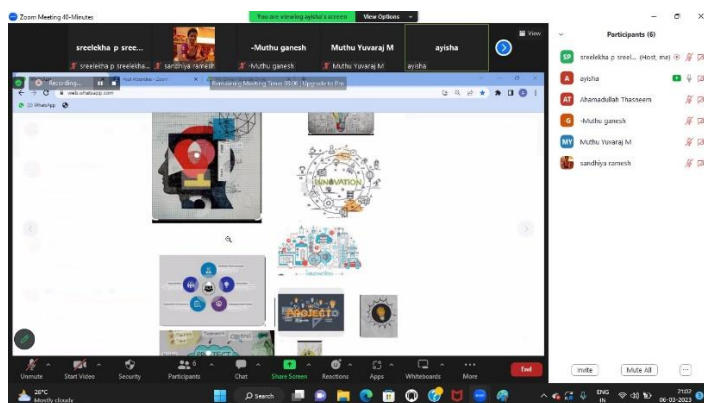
Zoom Meeting 40-Minutes

You are viewing ayisha's screen

View Options

View

sreelekha p sree...

sreelekha p sreelekha...

sandhiya ramesh

-Muthu ganesh

-Muthu ganesh

Muthu Yuvaraj M

Muthu Yuvaraj M

ayisha

ayisha

Recording...

Remaining Meeting Time: 39:06 | Upgrade to Pro

web.whatsapp.com

WhatsApp

INNOVATION

PROJECT

Participants (6)

sreelekha p sreel... (Host, me)

ayisha

Alhamadullah Thasneem

-Muthu ganesh

Muthu Yuvaraj M

sandhiya ramesh

Invite

Mute All

...

Unmute

Start Video

Security

Participants

Chat

Share Screen

Reactions

Apps

Whiteboards

More

End

28°C
Mostly cloudy

Search

ENG
IN

21:02
06-03-2023